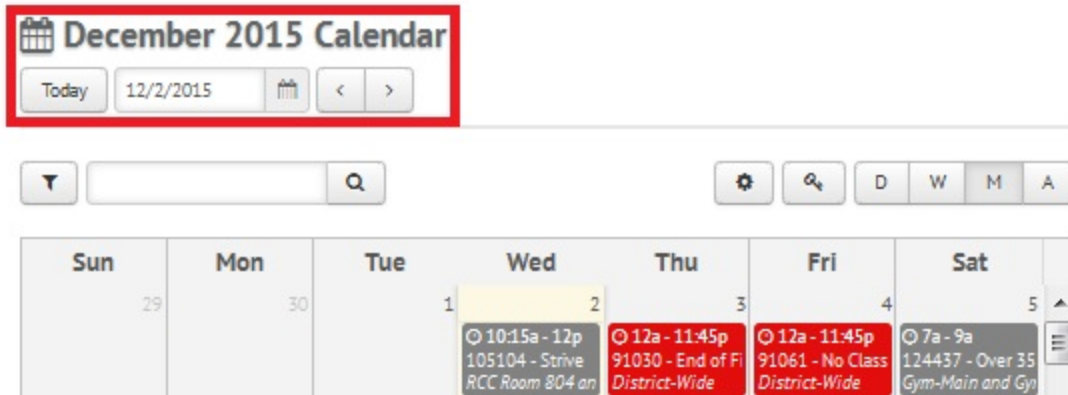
December 2015 Calendar

Today 12/2/2015 < >

D W M A

| Sun | Mon | Tue | Wed | Thu | Fri | Sat |
|---|---|---|---|---|---|---|
| 29 | 30 | 1 | 2 | 3 | 4 | 5 |
| | | | 10:15a - 12p 105104 - Strive RCC Room 804 an | 12a - 11:45p 91030 - End of Fi District-Wide | 12a - 11:45p 91061 - No Class District-Wide | 7a - 9a 124437 - Over 35 Gym-Main and Gy |